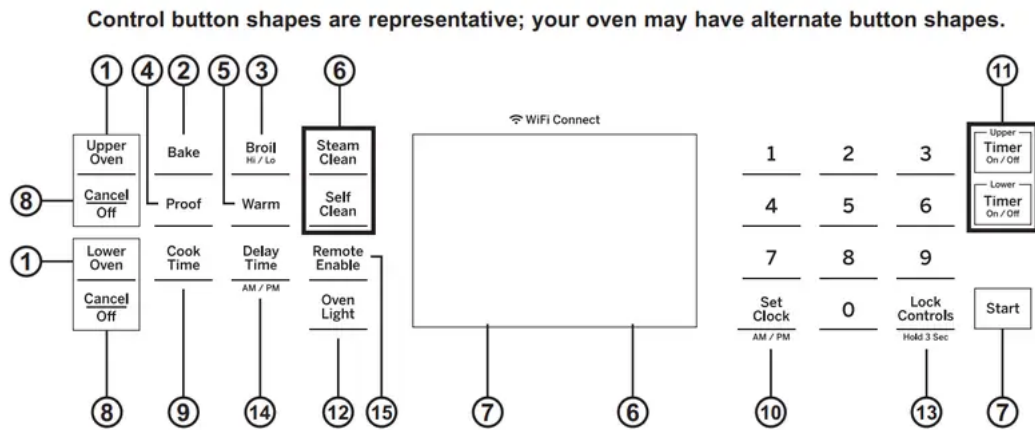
Control button shapes are representative; your oven may have alternate button shapes.

1 4 2 5 3 6 11

Upper Oven
Bake
Broil Hi / Lo
Steam Clean
WiFi Connect
1 2 3
Upper Timer On / Off

8
Cancel Off
Proof
Warm
Self Clean
4 5 6
Lower Timer On / Off

1
Lower Oven
Cook Time
Delay Time AM / PM
Remote Enable
7 8 9

Cancel Off
Oven Light
Set Clock AM / PM
0
Lock Controls Hold 3 Sec
Start

8 9 14 12 15 7 6 10 13 7